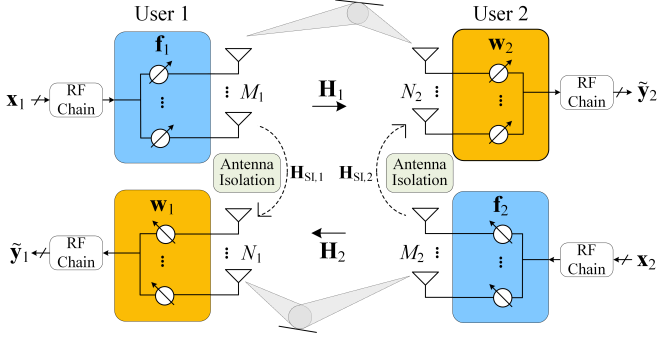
User 1

User 2

$\mathbf{f}_1$

$\mathbf{w}_2$

$\mathbf{x}_1$

RF Chain

$M_1$

$\mathbf{H}_1$

$N_2$

RF Chain

$\tilde{\mathbf{y}}_2$

Antenna Isolation

$\mathbf{H}_{\mathrm{SI},1}$

$\mathbf{H}_{\mathrm{SI},2}$

Antenna Isolation

$\mathbf{w}_1$

$\mathbf{f}_2$

$\tilde{\mathbf{y}}_1$

RF Chain

$N_1$

$\mathbf{H}_2$

$M_2$

RF Chain

$\mathbf{x}_2$